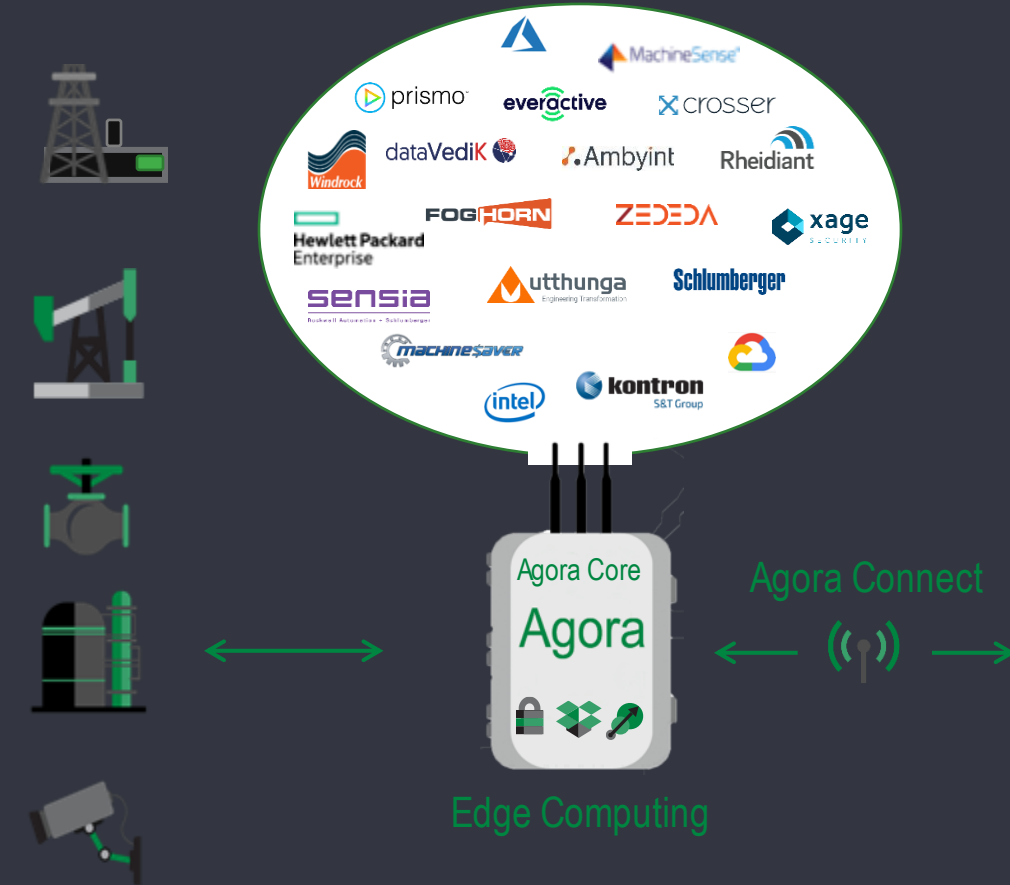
MachineSense
prismo
everactive
crosser
Windrock
dataVediK
Ambyint
Rheidiant
FOGHORN
ZEDEDA
xage SECURITY
Hewlett Packard Enterprise
utthunga Engineering Transformation
Schlumberger
sensia Rockwell Automation + Schlumberger
machinesaver
intel
kontron S&T Group
Agora Core
Agora
Agora Connect
Edge Computing